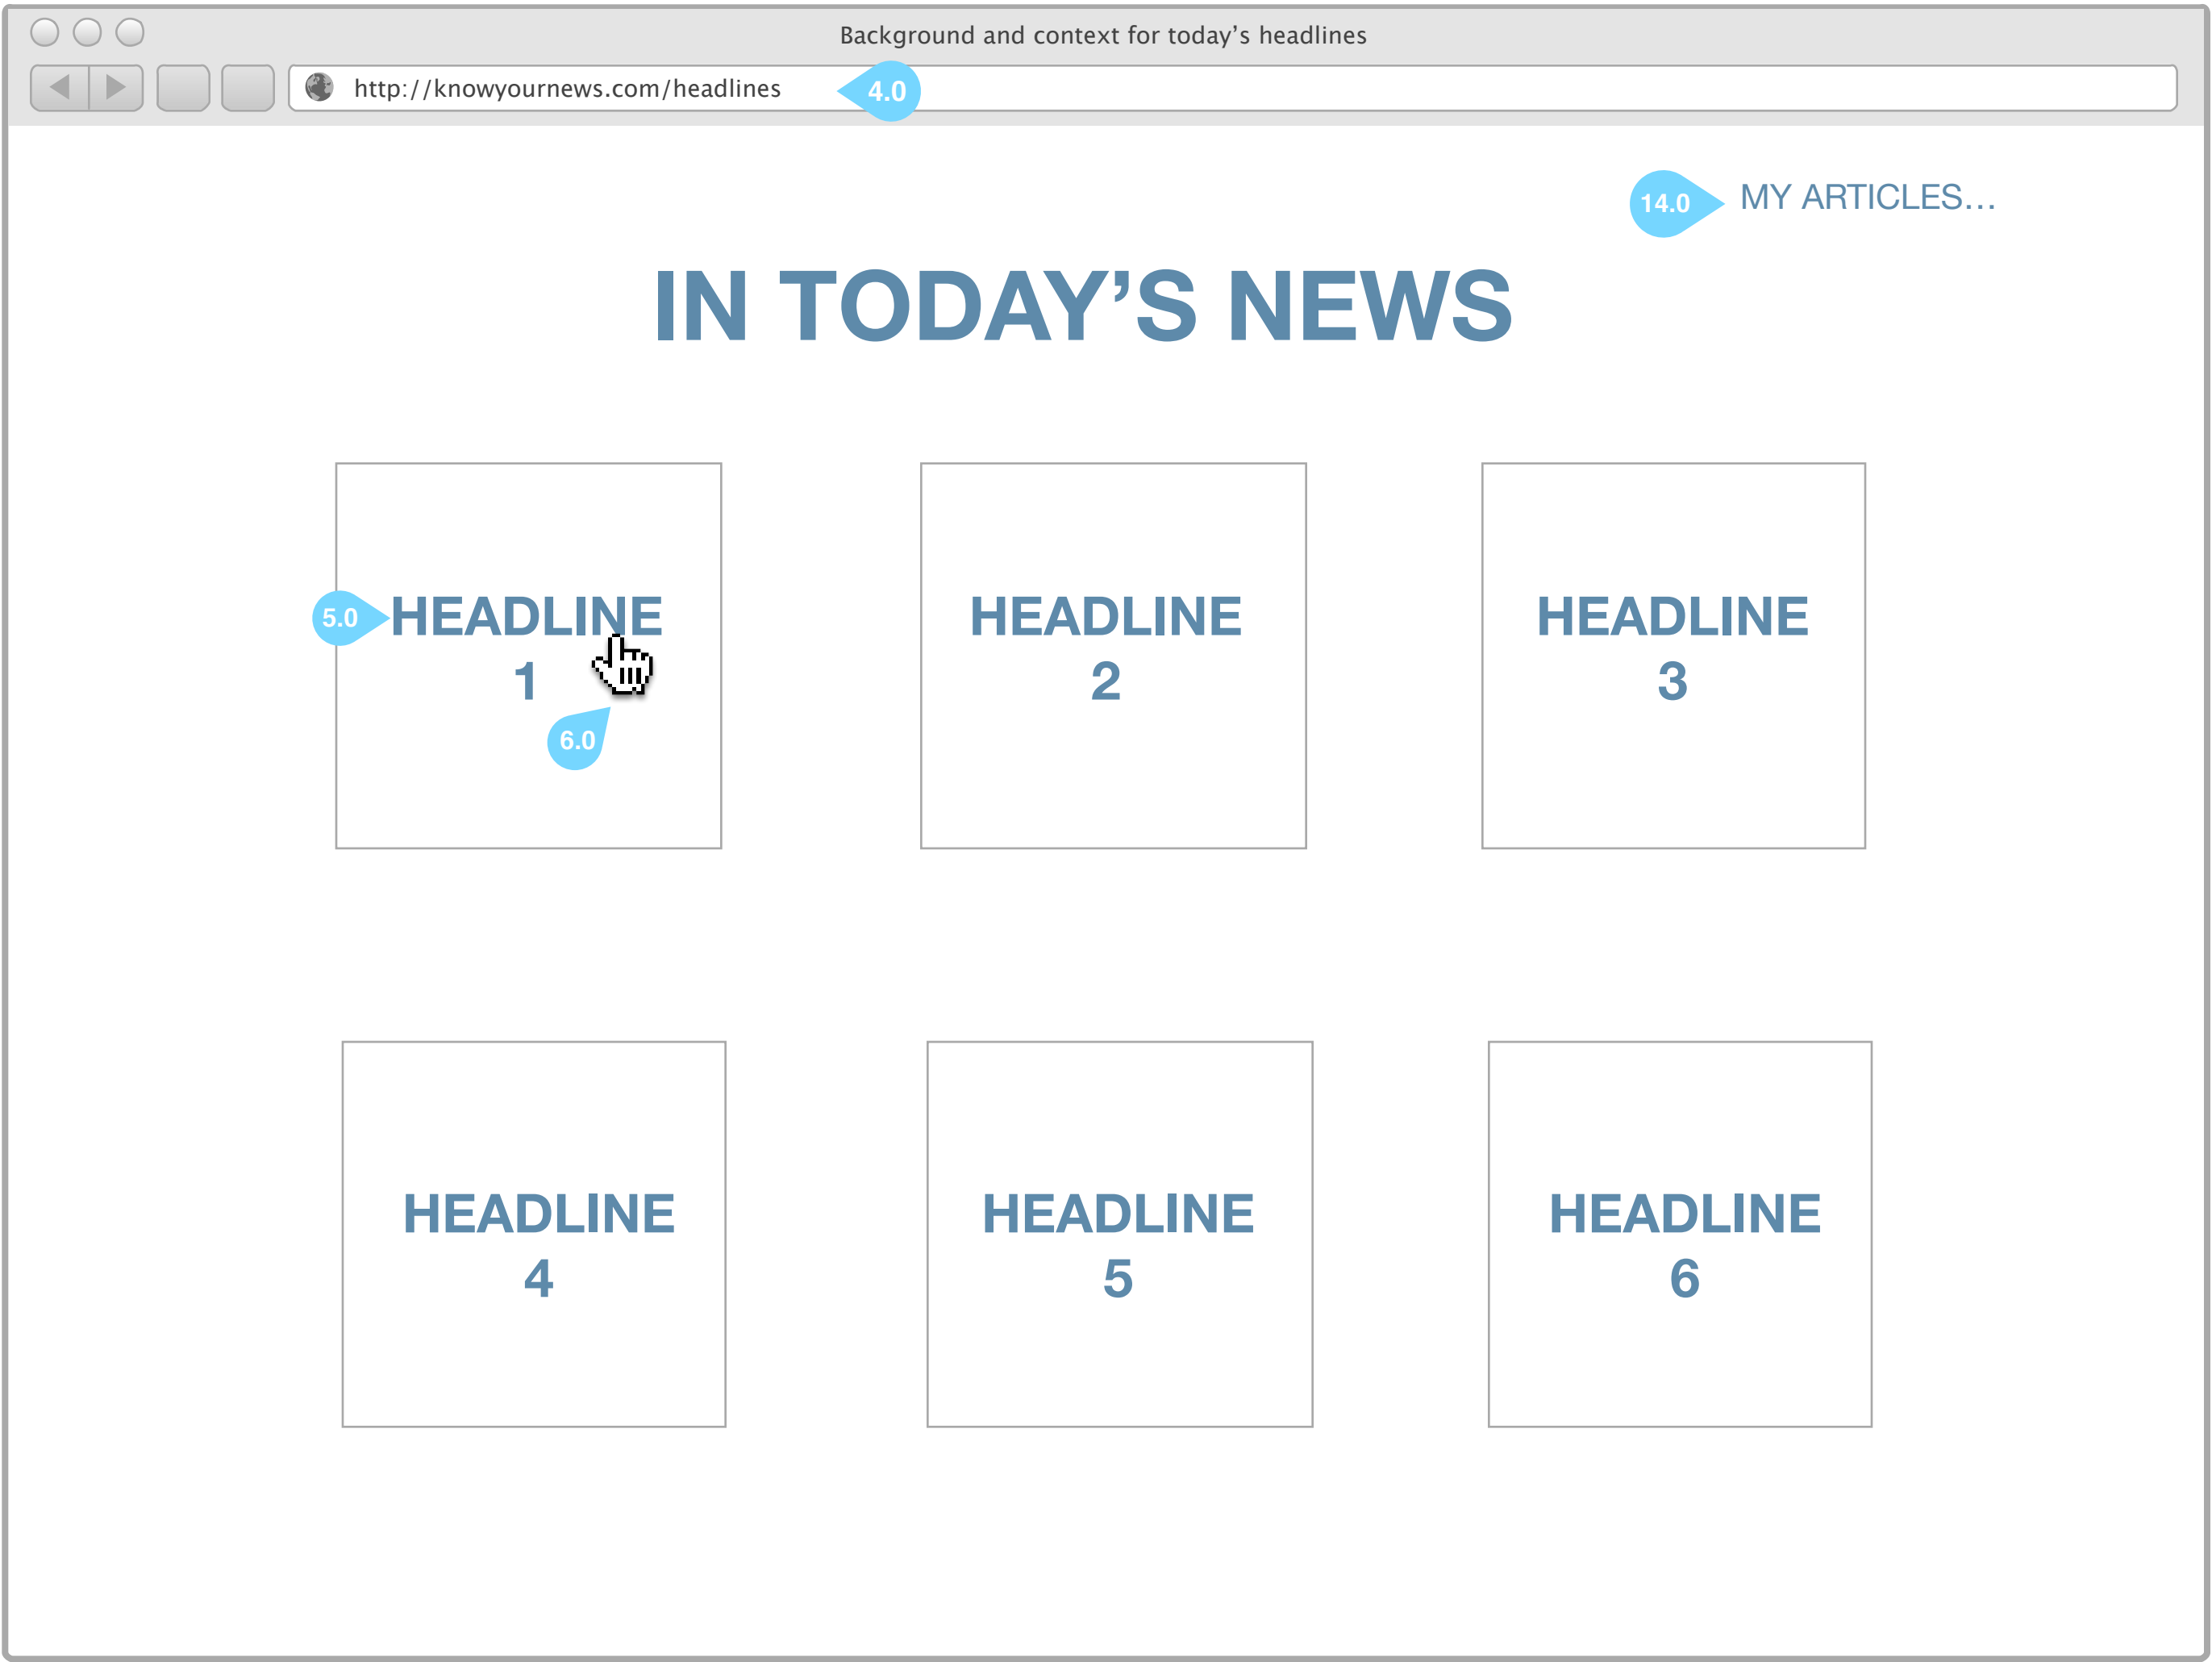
Background and context for today's headlines

http://knowyournews.com/headlines

4.0

14.0 MY ARTICLES…

IN TODAY'S NEWS

5.0 HEADLINE 1

6.0

HEADLINE 2

HEADLINE 3

HEADLINE 4

HEADLINE 5

HEADLINE 6